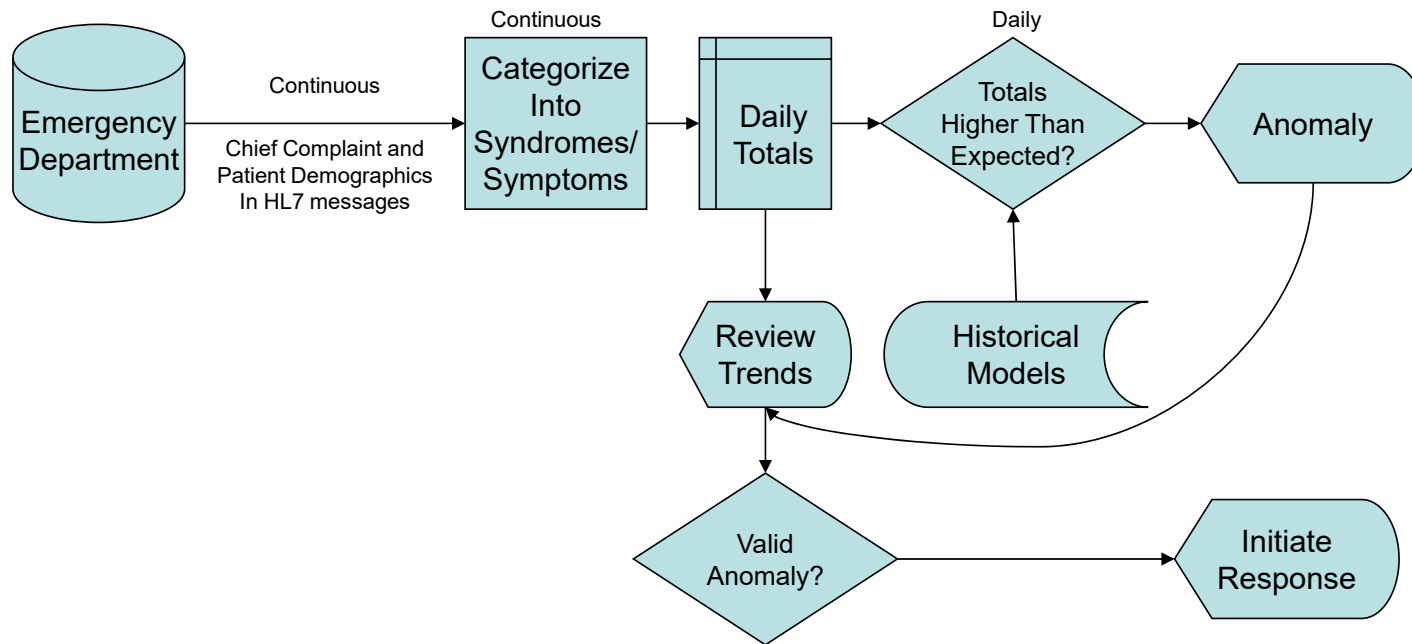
Emergency Department

Continuous

Chief Complaint and Patient Demographics In HL7 messages

Continuous

Categorize Into Syndromes/ Symptoms

Daily Totals

Daily

Totals Higher Than Expected?

Anomaly

Review Trends

Historical Models

Valid Anomaly?

Initiate Response